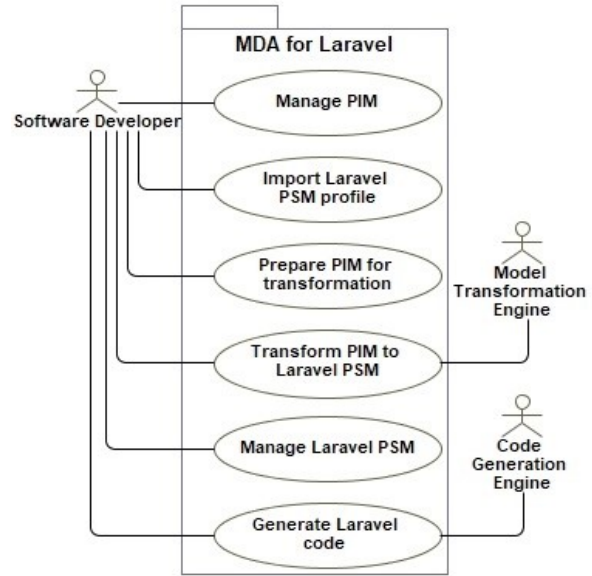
MDA for Laravel

Software Developer

Manage PIM

Import Laravel PSM profile

Prepare PIM for transformation

Model Transformation Engine

Transform PIM to Laravel PSM

Manage Laravel PSM

Code Generation Engine

Generate Laravel code